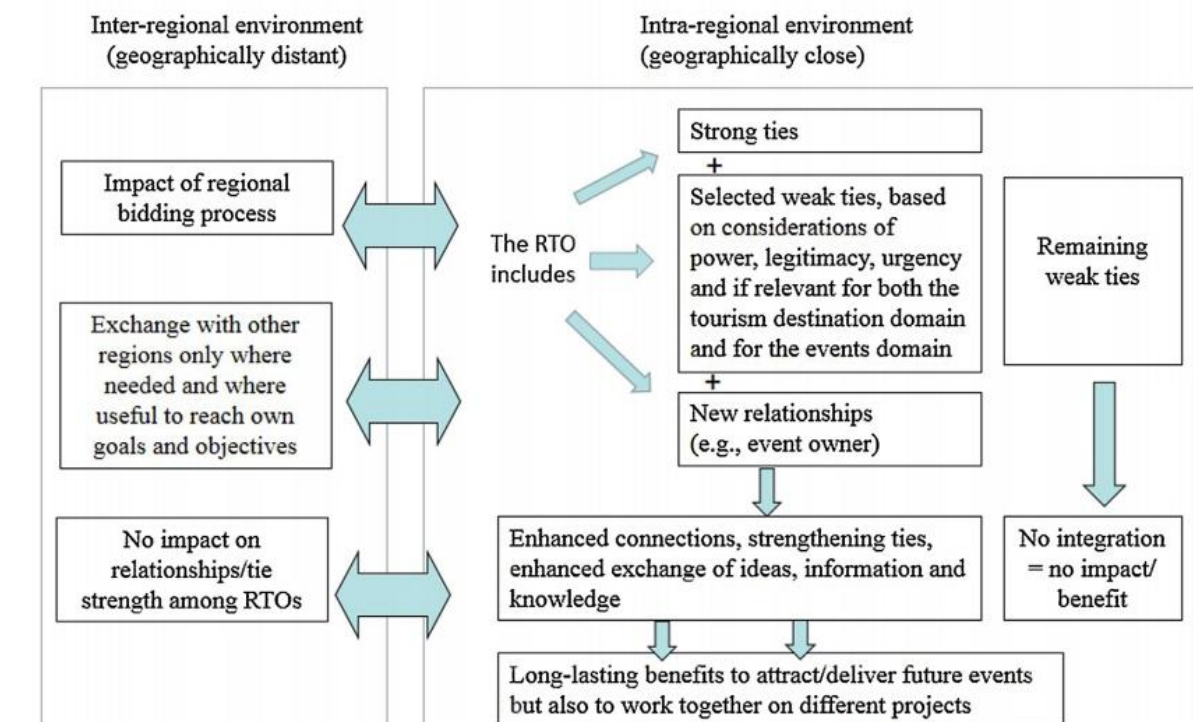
Inter-regional environment
(geographically distant)

Intra-regional environment
(geographically close)

Impact of regional bidding process

Exchange with other regions only where needed and where useful to reach own goals and objectives

No impact on relationships/tie strength among RTOs

The RTO includes

Strong ties

+

Selected weak ties, based on considerations of power, legitimacy, urgency and if relevant for both the tourism destination domain and for the events domain

+

New relationships
(e.g., event owner)

Remaining weak ties

Enhanced connections, strengthening ties, enhanced exchange of ideas, information and knowledge

No integration = no impact/ benefit

Long-lasting benefits to attract/deliver future events but also to work together on different projects